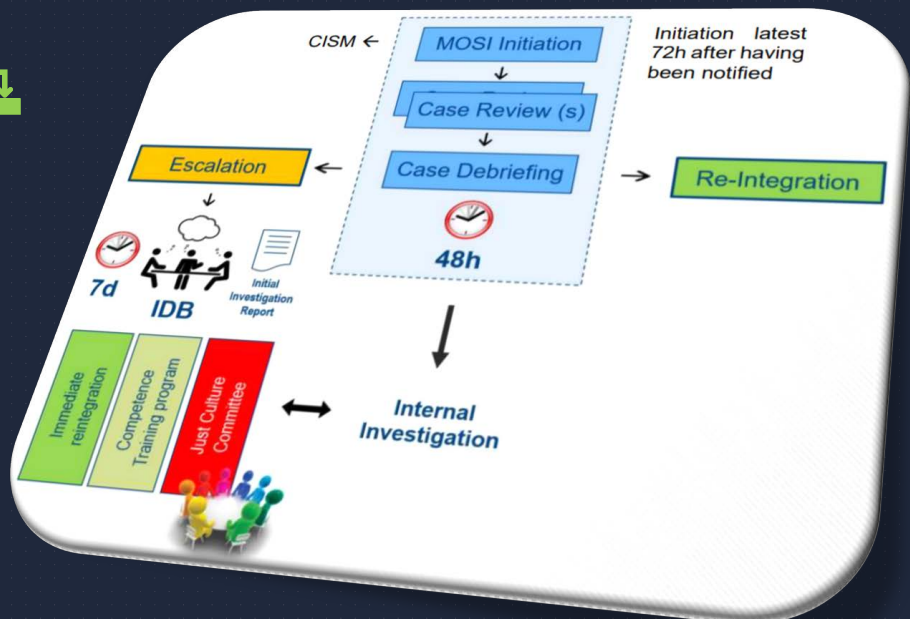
CISM ←

MOSI Initiation

Initiation latest 72h after having been notified

Case Review (s)

Escalation

Case Debriefing

Re-Integration

48h

7d

IDB

Initial Investigation Report

Immediate reintegration

Competence Training program

Just Culture Committee

Internal Investigation